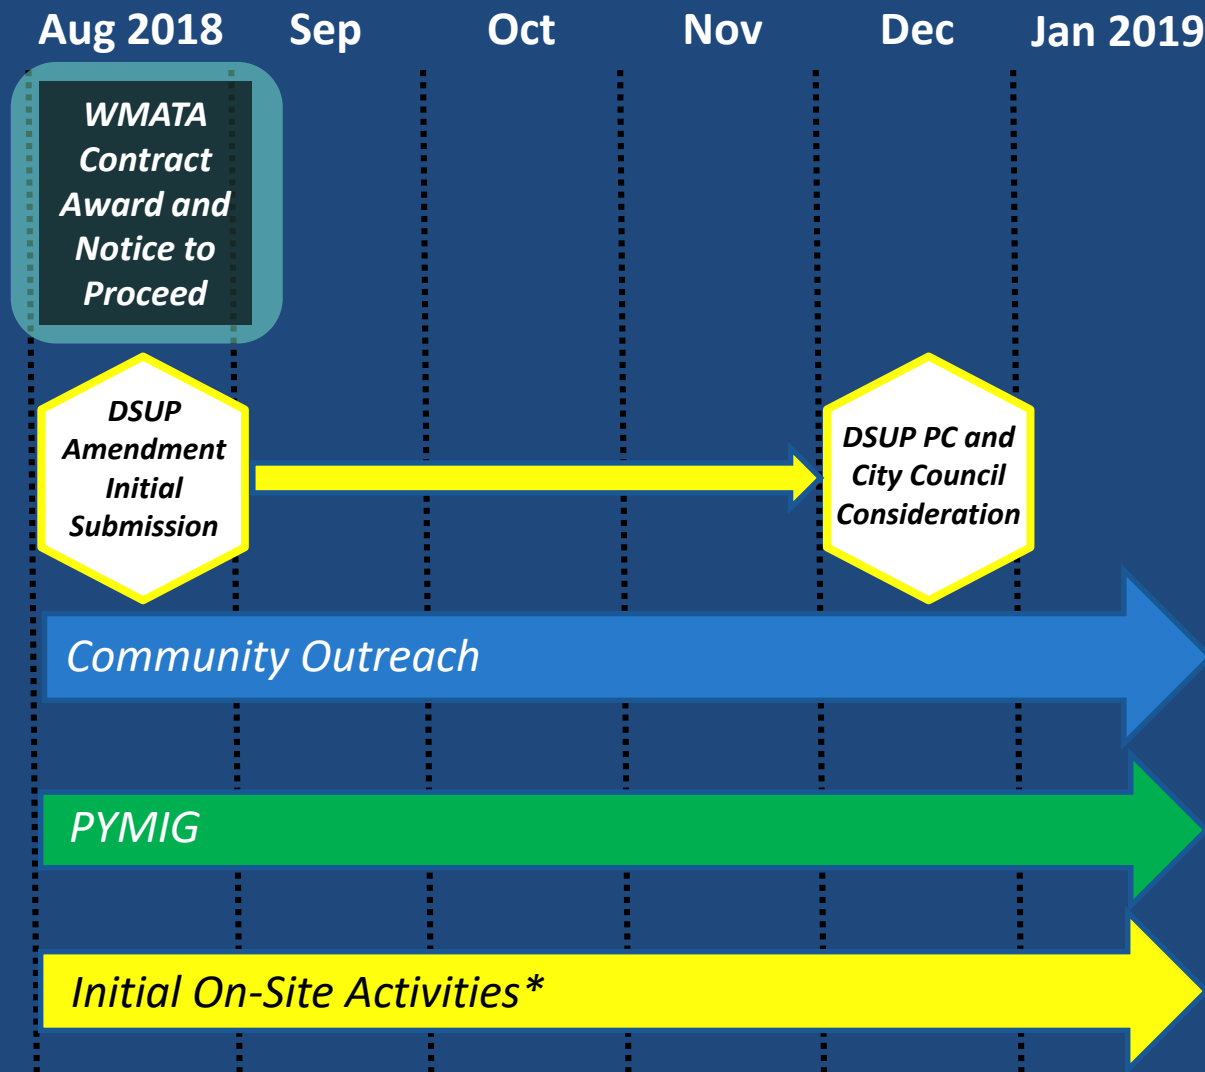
Aug 2018 Sep Oct Nov Dec Jan 2019

WMATA Contract Award and Notice to Proceed

DSUP Amendment Initial Submission

DSUP PC and City Council Consideration

Community Outreach

PYMIG

Initial On-Site Activities*